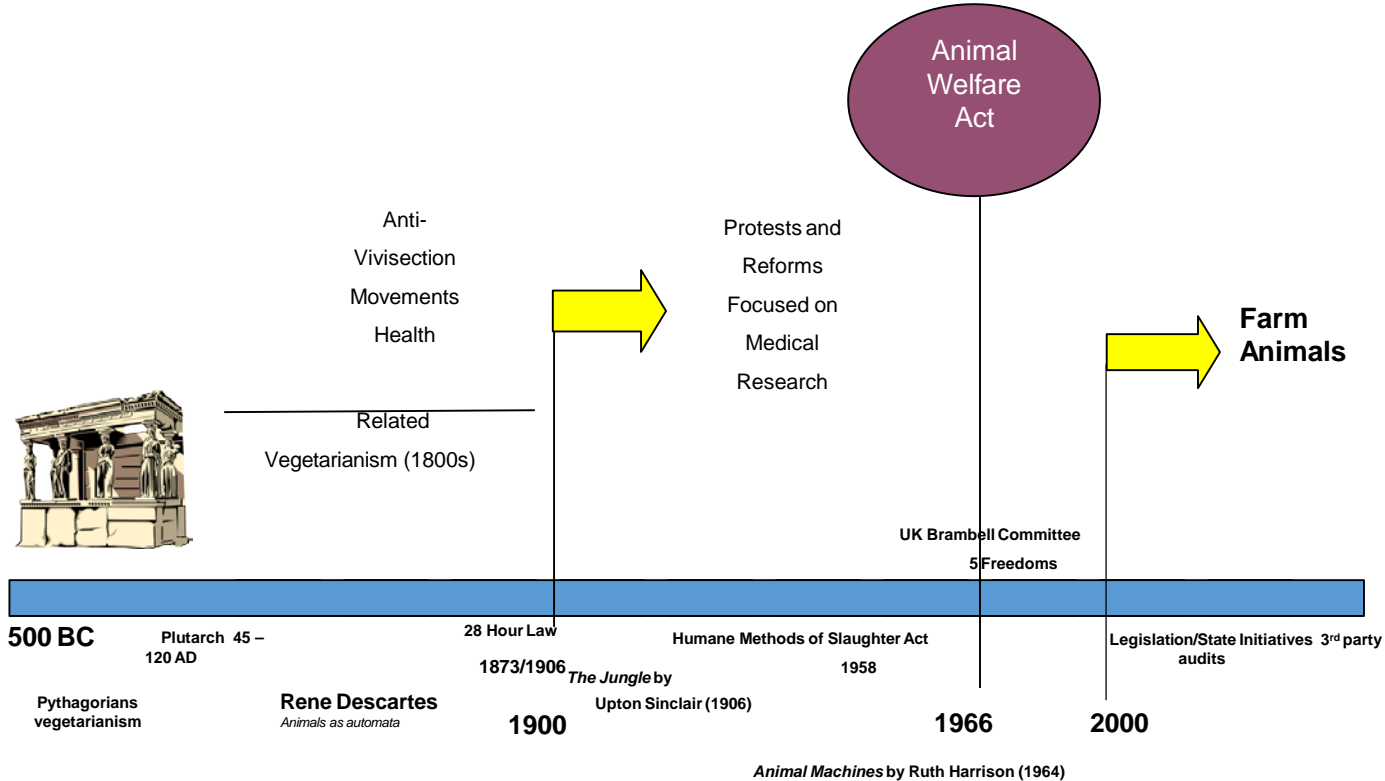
Animal Welfare Act

Anti-Vivisection Movements Health

Related Vegetarianism (1800s)

Protests and Reforms Focused on Medical Research

Farm Animals

UK Brambell Committee
5 Freedoms

500 BC

Plutarch 45 – 120 AD

Pythagorians vegetarianism

Rene Descartes
*Animals as automata*

28 Hour Law
1873/1906

*The Jungle* by Upton Sinclair (1906)

1900

Humane Methods of Slaughter Act 1958

1966

2000

Legislation/State Initiatives 3$^{rd}$ party audits

*Animal Machines* by Ruth Harrison (1964)